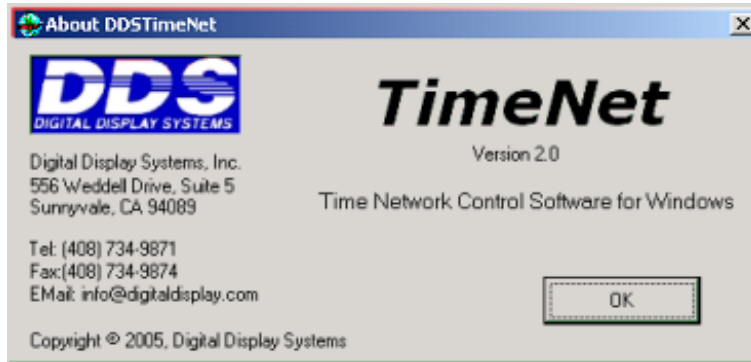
About DDSTimeNet

×

DDS
DIGITAL DISPLAY SYSTEMS

TimeNet

Version 2.0

Digital Display Systems, Inc.
556 Weddell Drive, Suite 5
Sunnyvale, CA 94089

Time Network Control Software for Windows

Tel: (408) 734-9871
Fax:(408) 734-9874
EMail: info@digitaldisplay.com

OK

Copyright © 2005, Digital Display Systems